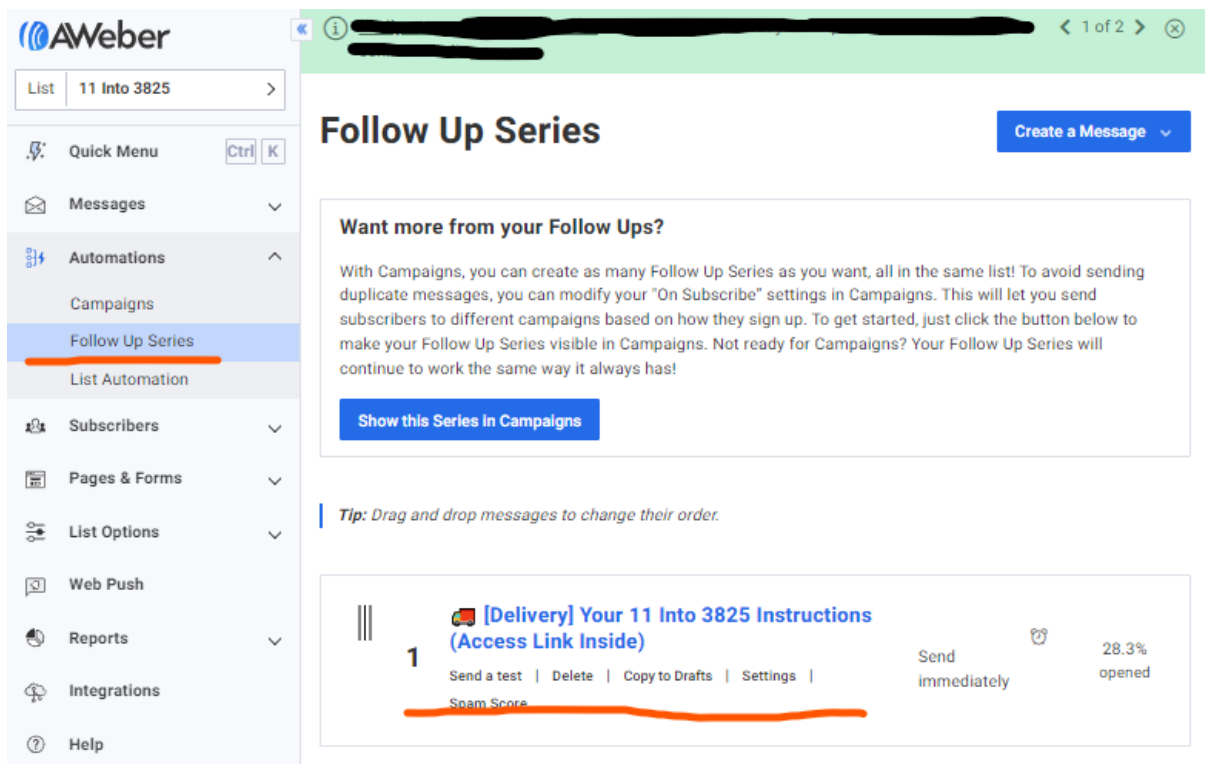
AWeber

List 11 Into 3825

Quick Menu Ctrl K

Messages

Automations

Campaigns

Follow Up Series

List Automation

Subscribers

Pages & Forms

List Options

Web Push

Reports

Integrations

Help

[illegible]

1 of 2

Follow Up Series

Create a Message

Want more from your Follow Ups?

With Campaigns, you can create as many Follow Up Series as you want, all in the same list! To avoid sending duplicate messages, you can modify your "On Subscribe" settings in Campaigns. This will let you send subscribers to different campaigns based on how they sign up. To get started, just click the button below to make your Follow Up Series visible in Campaigns. Not ready for Campaigns? Your Follow Up Series will continue to work the same way it always has!

Show this Series in Campaigns

Tip: Drag and drop messages to change their order.

1

🚚 [Delivery] Your 11 Into 3825 Instructions (Access Link Inside)

Send a test | Delete | Copy to Drafts | Settings | Spam Score

Send immediately

28.3% opened